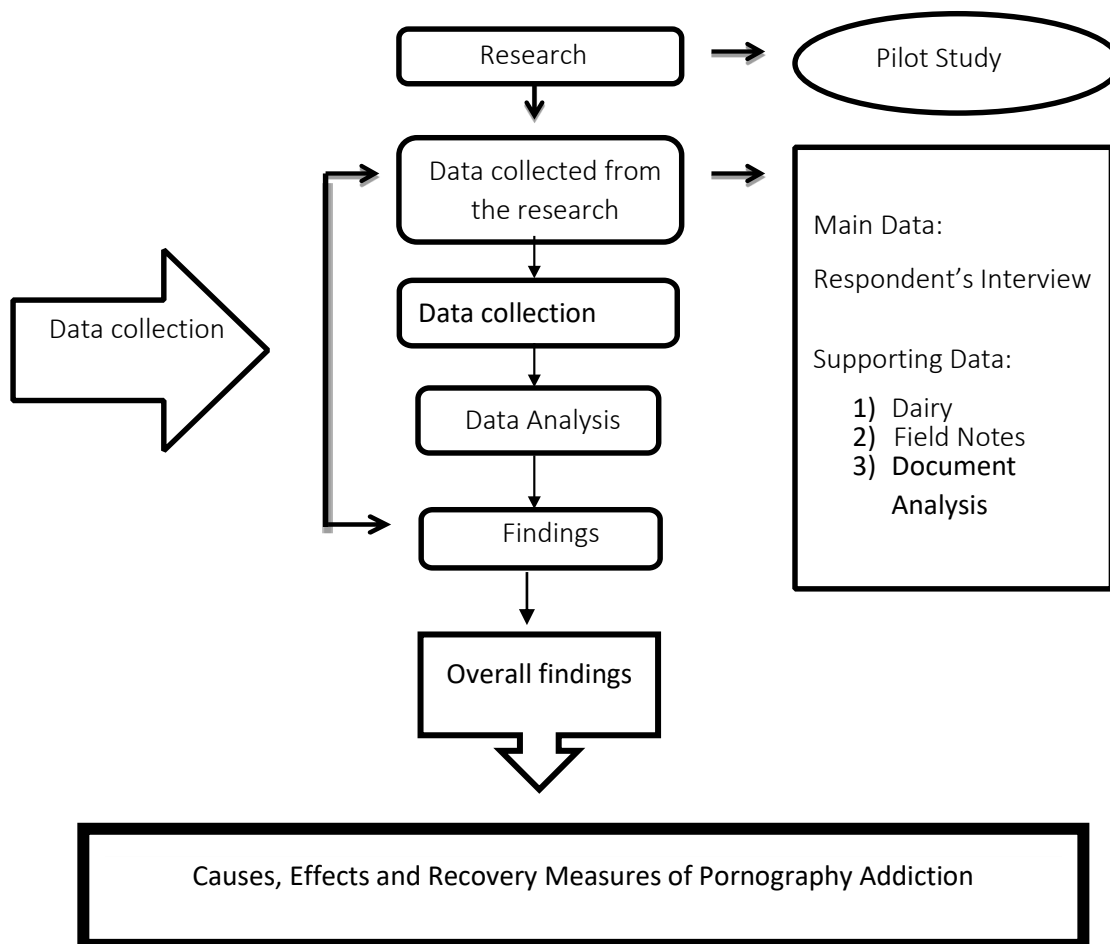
Research

Pilot Study

Data collected from the research

Main Data:

Respondent's Interview

Supporting Data:

1) Dairy
2) Field Notes
3) Document Analysis

Data collection

Data collection

Data Analysis

Findings

Overall findings

Causes, Effects and Recovery Measures of Pornography Addiction